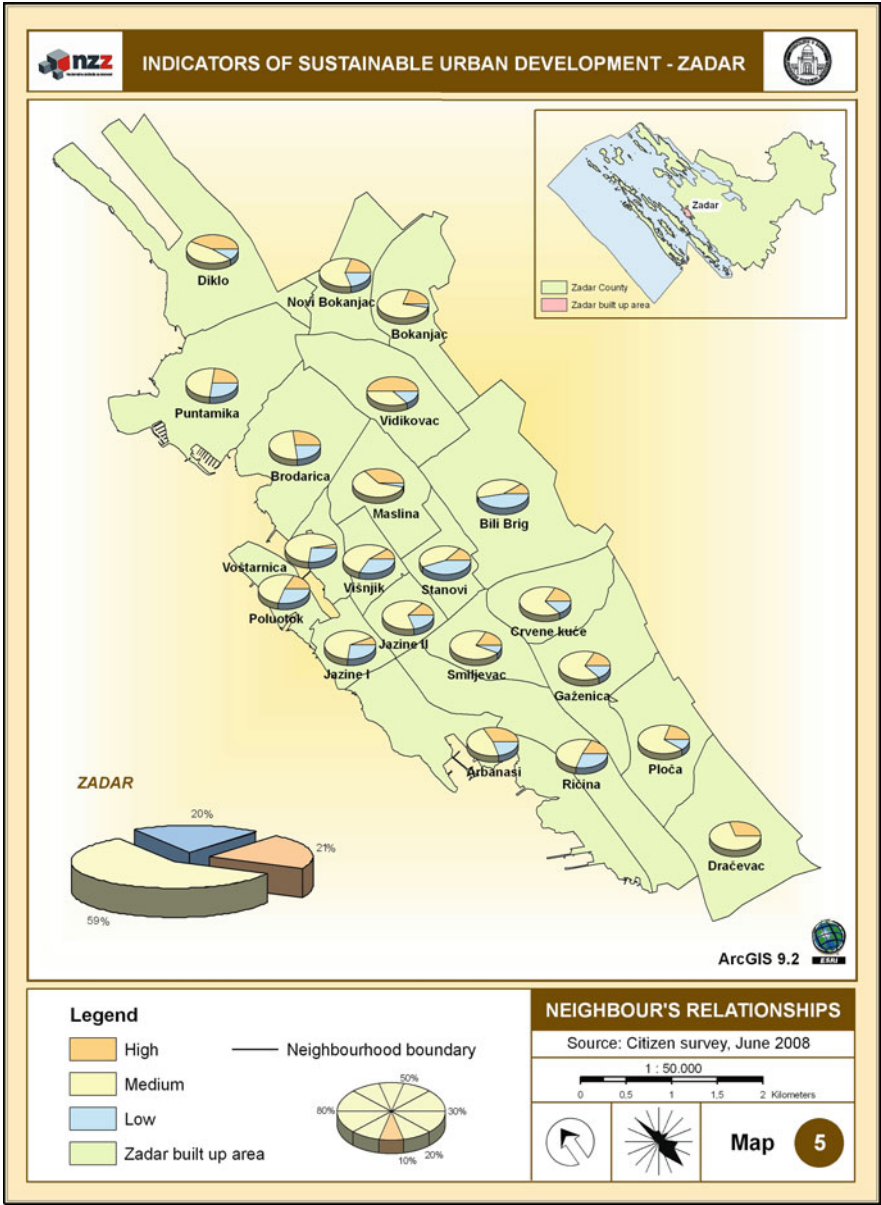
nzz

INDICATORS OF SUSTAINABLE URBAN DEVELOPMENT - ZADAR

Zadar

Zadar County
Zadar built up area

Diklo
Novi Bokanjac
Bokanjac
Puntamika
Vidikovac
Brodarica
Maslina
Bili Brig
Voštarnica
Višnjik
Stanovi
Poluotok
Jazine II
Crvene kuće
Smiljevac
Jazine I
Gaženica
Arbanasi
Ričina
Ploča
Dračevac

ZADAR

20%
21%
59%

ArcGIS 9.2
ESRI

Legend
High
Medium
Low
Zadar built up area
Neighbourhood boundary

50%
80%
30%
10%
20%

NEIGHBOUR'S RELATIONSHIPS
Source: Citizen survey, June 2008
1 : 50.000
0 0,5 1 1,5 2 Kilometers

Map 5